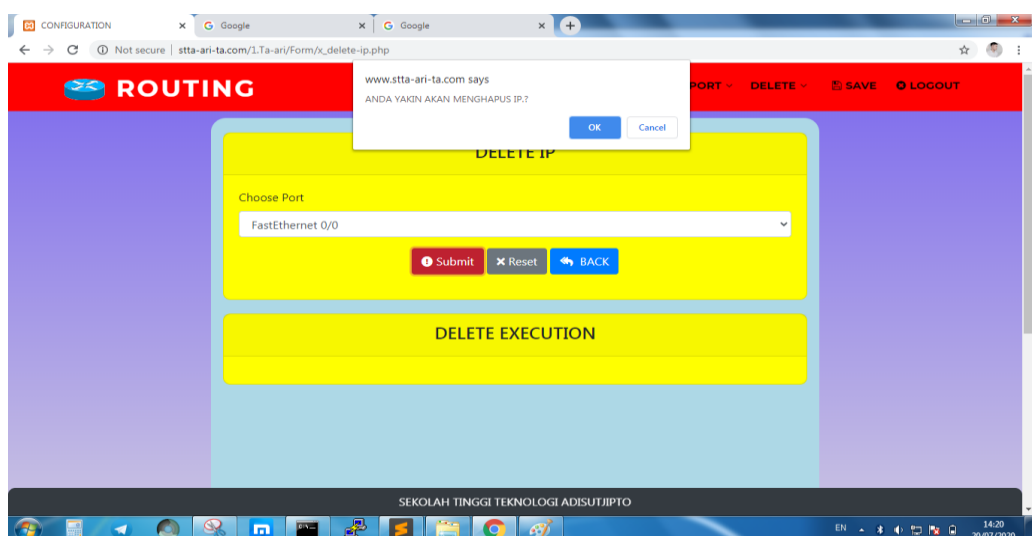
CONFIGURATION
Google
Google
Not secure | stta-ari-ta.com/1.Ta-ari/Form/x_delete-ip.php

ROUTING
PORT DELETE SAVE LOGOUT

www.stta-ari-ta.com says
ANDA YAKIN AKAN MENGHAPUS IP.?
OK
Cancel

DELETE IP
Choose Port
FastEthernet 0/0
Submit
Reset
BACK

DELETE EXECUTION

SEKOLAH TINGGI TEKNOLOGI ADISUTJIPTO

EN
14:20
20/07/2020